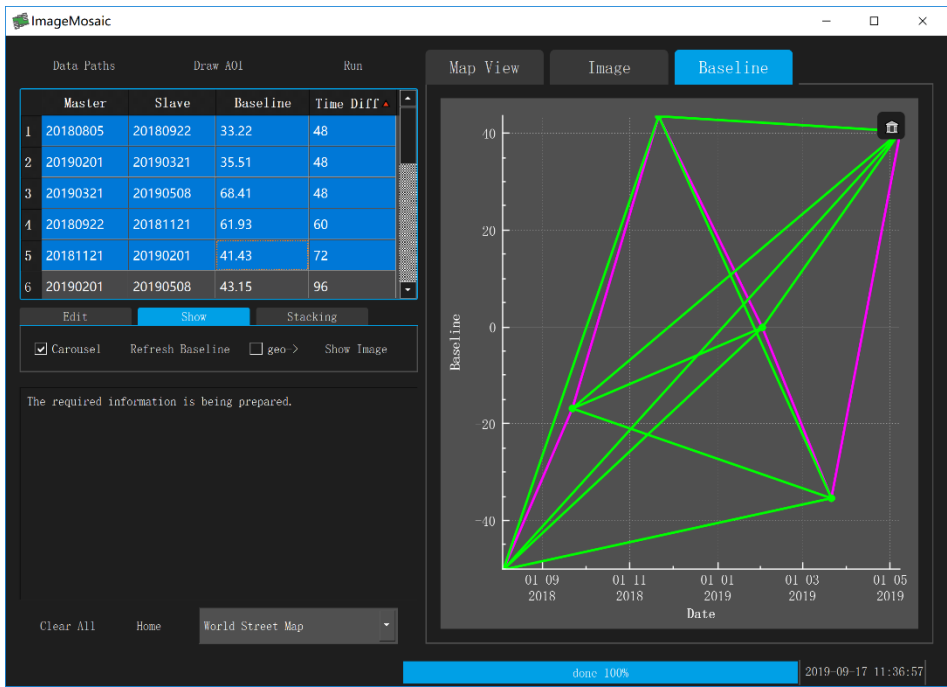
ImageMosaic

Data Paths Draw AOI Run

| | Master | Slave | Baseline | Time Diff |
|---|---|---|---|---|
| 1 | 20180805 | 20180922 | 33.22 | 48 |
| 2 | 20190201 | 20190321 | 35.51 | 48 |
| 3 | 20190321 | 20190508 | 68.41 | 48 |
| 4 | 20180922 | 20181121 | 61.93 | 60 |
| 5 | 20181121 | 20190201 | 41.43 | 72 |
| 6 | 20190201 | 20190508 | 43.15 | 96 |

Edit Show Stacking

Carousel Refresh Baseline geo-> Show Image

The required information is being prepared.

Clear All Home World Street Map

Map View Image Baseline

40
20
0
-20
-40
Baseline

01 09 2018 01 11 2018 01 01 2019 01 03 2019 01 05 2019
Date

done 100%

2019-09-17 11:36:57